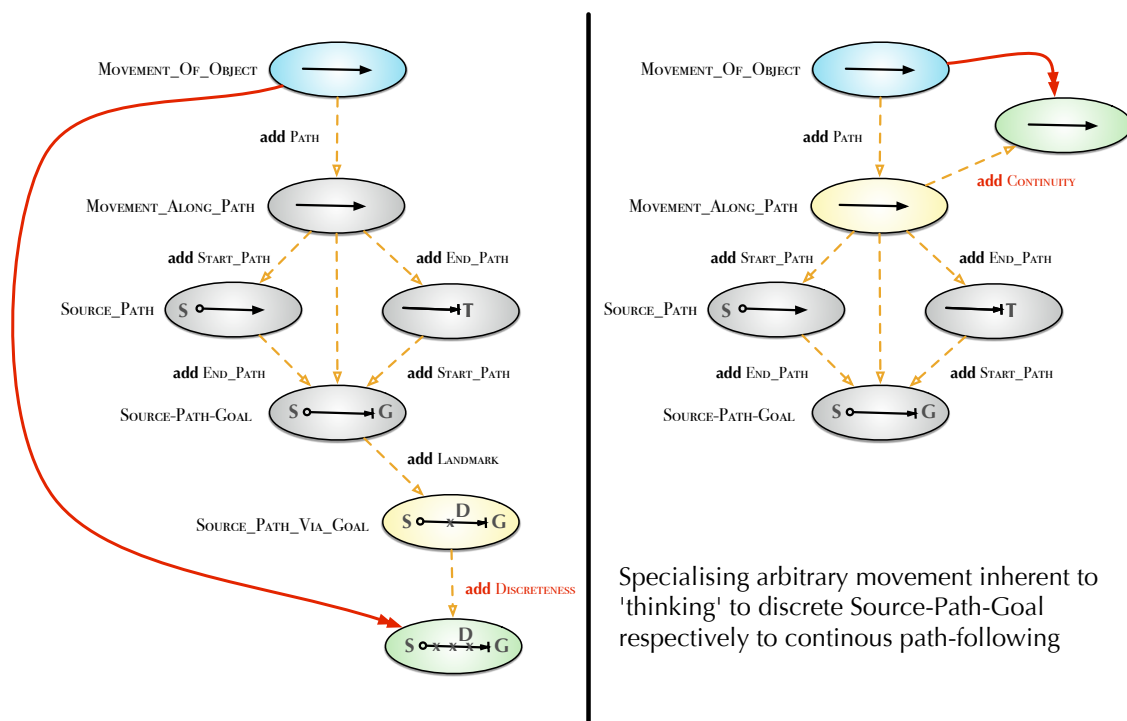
Movement_Of_Object

add Path

Movement_Along_Path

add Start_Path

add End_Path

Source_Path

S

T

add End_Path

add Start_Path

Source-Path-Goal

S

G

add Landmark

Source_Path_Via_Goal

S

D

x

G

add Discreteness

S

x

x

D

x

G

Movement_Of_Object

add Path

add Continuity

Movement_Along_Path

add Start_Path

add End_Path

Source_Path

S

T

add End_Path

add Start_Path

Source-Path-Goal

S

G

Specialising arbitrary movement inherent to 'thinking' to discrete Source-Path-Goal respectively to continous path-following